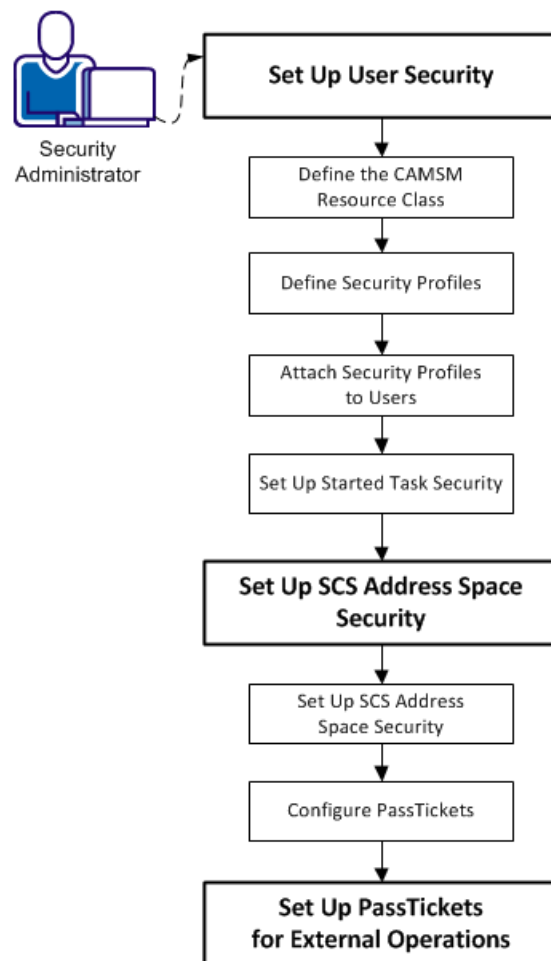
Security Administrator

Set Up User Security

Define the CAMSM Resource Class

Define Security Profiles

Attach Security Profiles to Users

Set Up Started Task Security

Set Up SCS Address Space Security

Set Up SCS Address Space Security

Configure PassTickets

Set Up PassTickets for External Operations